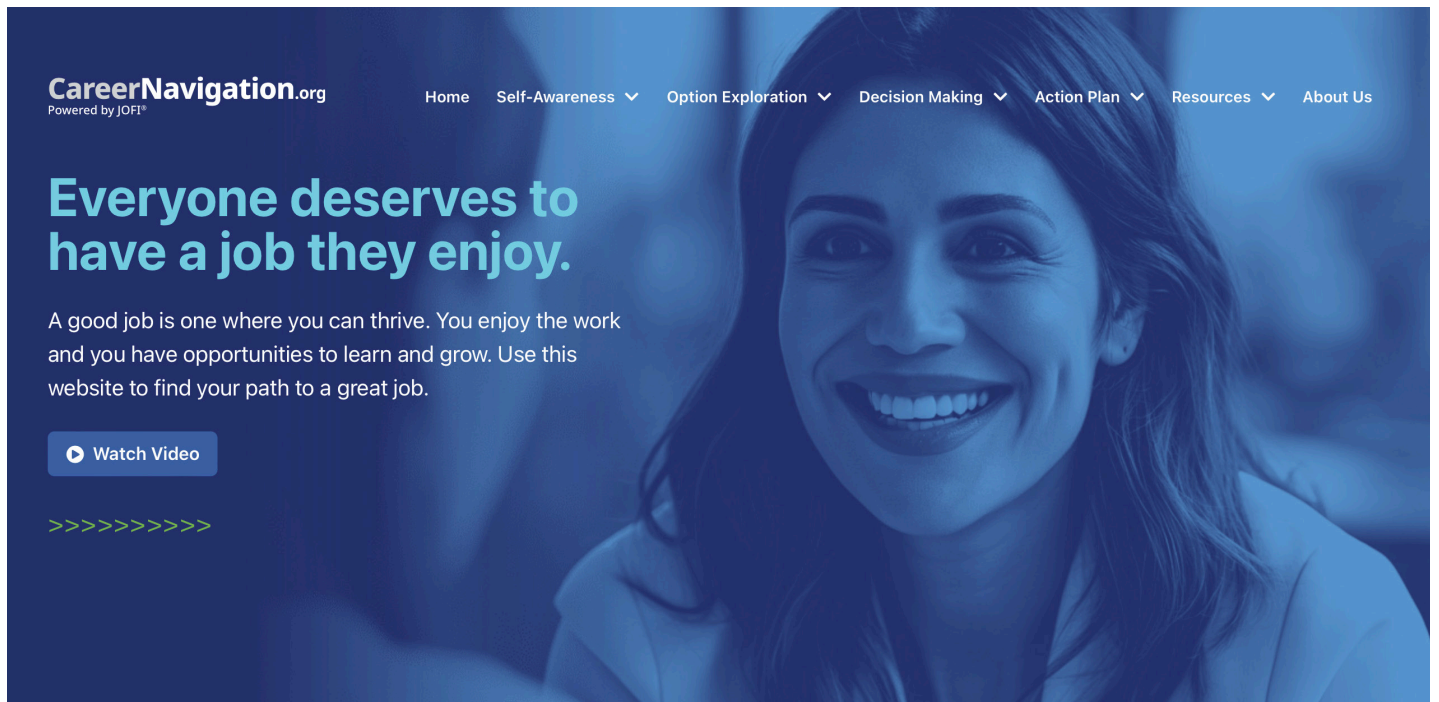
CareerNavigation.org
Powered by JOFI®

Home Self-Awareness Option Exploration Decision Making Action Plan Resources About Us

Everyone deserves to have a job they enjoy.

A good job is one where you can thrive. You enjoy the work and you have opportunities to learn and grow. Use this website to find your path to a great job.

Watch Video

>>>>>>>>>>